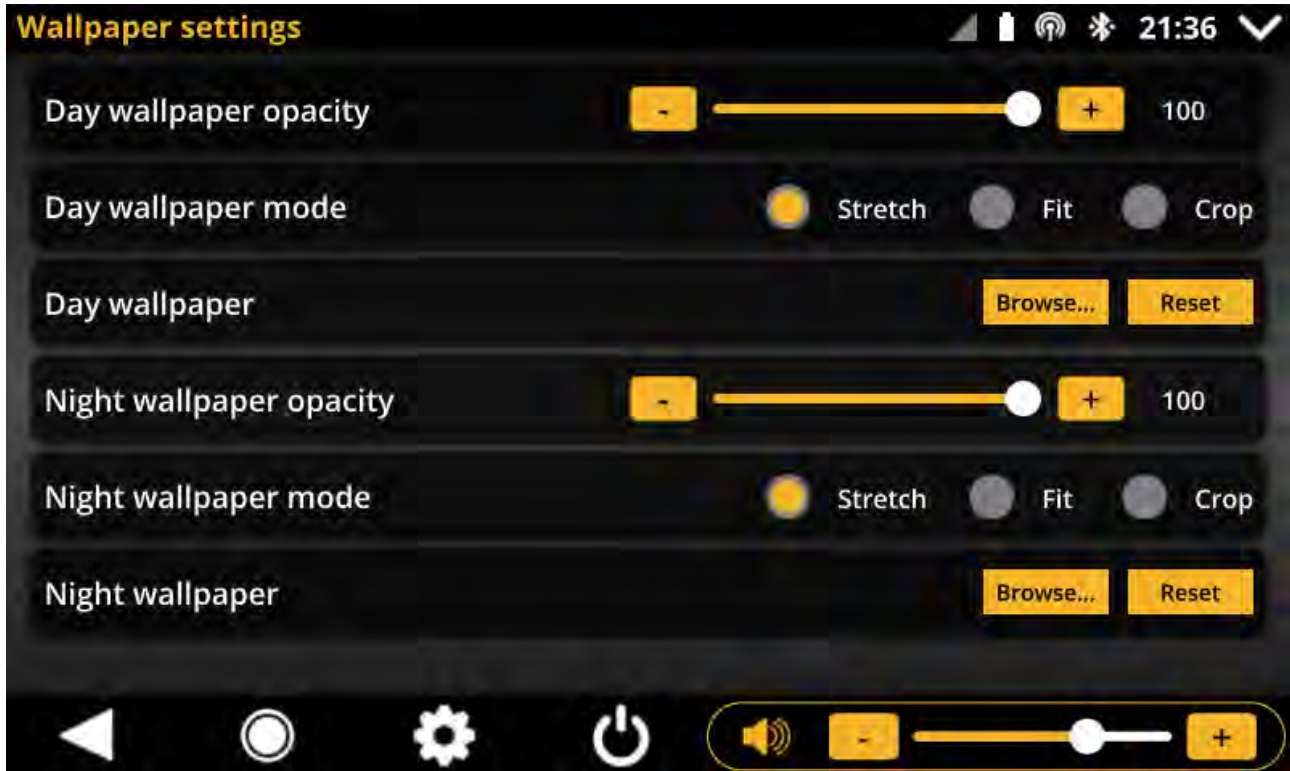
Wallpaper settings

21:36

Day wallpaper opacity - + 100

Day wallpaper mode Stretch Fit Crop

Day wallpaper Browse... Reset

Night wallpaper opacity - + 100

Night wallpaper mode Stretch Fit Crop

Night wallpaper Browse... Reset

- +